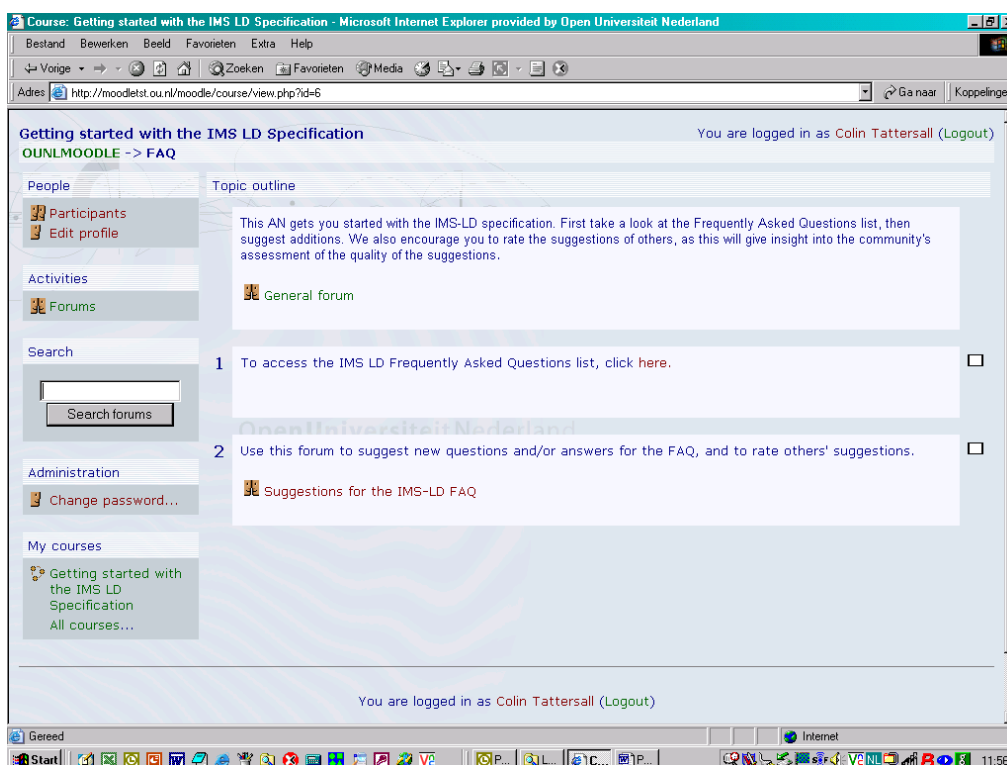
Course: Getting started with the IMS LD Specification - Microsoft Internet Explorer provided by Open Universiteit Nederland

Bestand Bewerken Beeld Favorieten Extra Help

Vorige Zoeken Favorieten Media

Adres http://moodletst.ou.nl/moodle/course/view.php?id=6

Ga naar Koppelinge

Getting started with the IMS LD Specification

You are logged in as Colin Tattersall (Logout)

OUNLMOODLE -> FAQ

People

Participants

Edit profile

Activities

Forums

Search

Search forums

Administration

Change password...

My courses

Getting started with the IMS LD Specification

All courses...

Topic outline

This AN gets you started with the IMS-LD specification. First take a look at the Frequently Asked Questions list, then suggest additions. We also encourage you to rate the suggestions of others, as this will give insight into the community's assessment of the quality of the suggestions.

General forum

1 To access the IMS LD Frequently Asked Questions list, click here.

OpenUniversiteitNederland

2 Use this forum to suggest new questions and/or answers for the FAQ, and to rate others' suggestions.

Suggestions for the IMS-LD FAQ

You are logged in as Colin Tattersall (Logout)

Gereed

Internet

Start

P...

L...

C...

P...

11:5